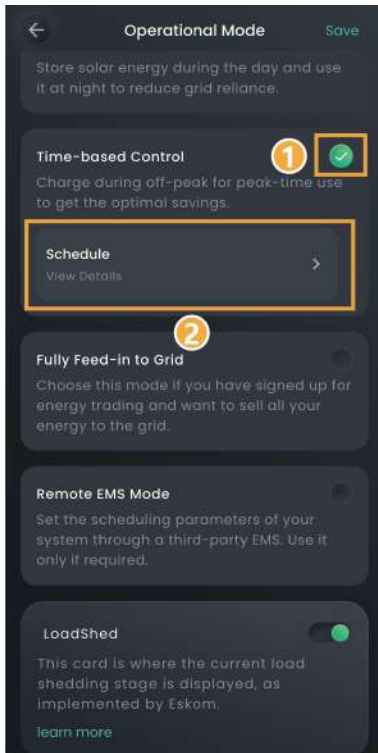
Operational Mode

Save

Store solar energy during the day and use it at night to reduce grid reliance.

Time-based Control

1

Charge during off-peak for peak-time use to get the optimal savings.

Schedule

View Details

2

Fully Feed-in to Grid

Choose this mode if you have signed up for energy trading and want to sell all your energy to the grid.

Remote EMS Mode

Set the scheduling parameters of your system through a third-party EMS. Use it only if required.

LoadShed

This card is where the current load shedding stage is displayed, as implemented by Eskom.

learn more